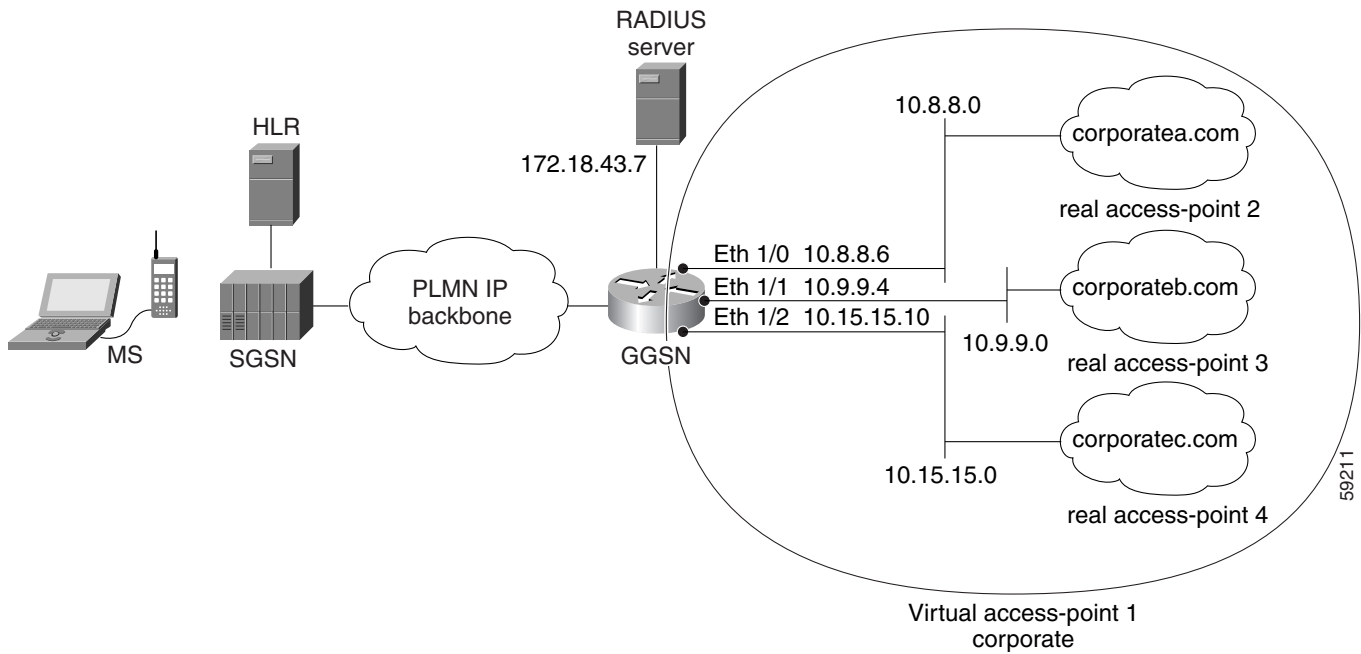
RADIUS server

172.18.43.7

HLR

MS

SGSN

PLMN IP backbone

GGSN

Eth 1/0 10.8.8.6

Eth 1/1 10.9.9.4

Eth 1/2 10.15.15.10

10.8.8.0

corporatea.com

real access-point 2

corporateb.com

10.9.9.0

real access-point 3

corporatec.com

10.15.15.0

real access-point 4

Virtual access-point 1 corporate

59211